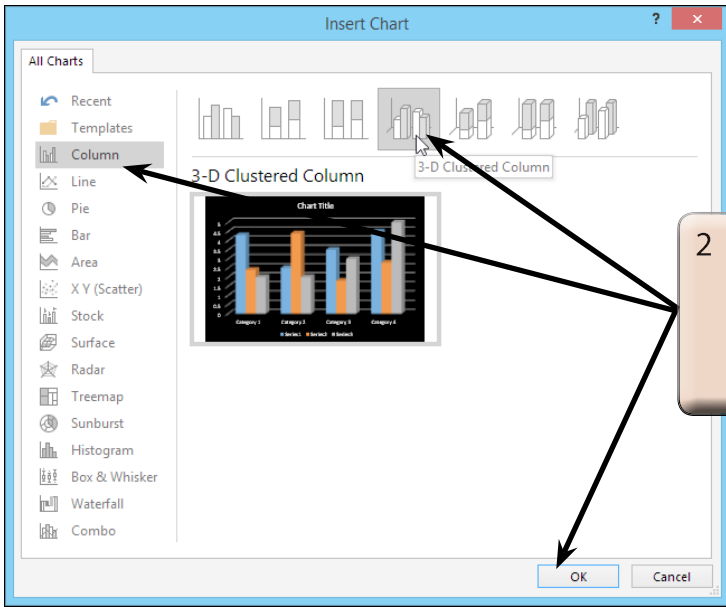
Insert Chart
?
All Charts
Recent
Templates
Column
Line
Pie
Bar
Area
X Y (Scatter)
Stock
Surface
Radar
Treemap
Sunburst
Histogram
Box & Whisker
Waterfall
Combo
3-D Clustered Column
3-D Clustered Column
Chart Title
Category 1 Category 2 Category 3 Category 4
Series1 Series2 Series3
2
OK
Cancel